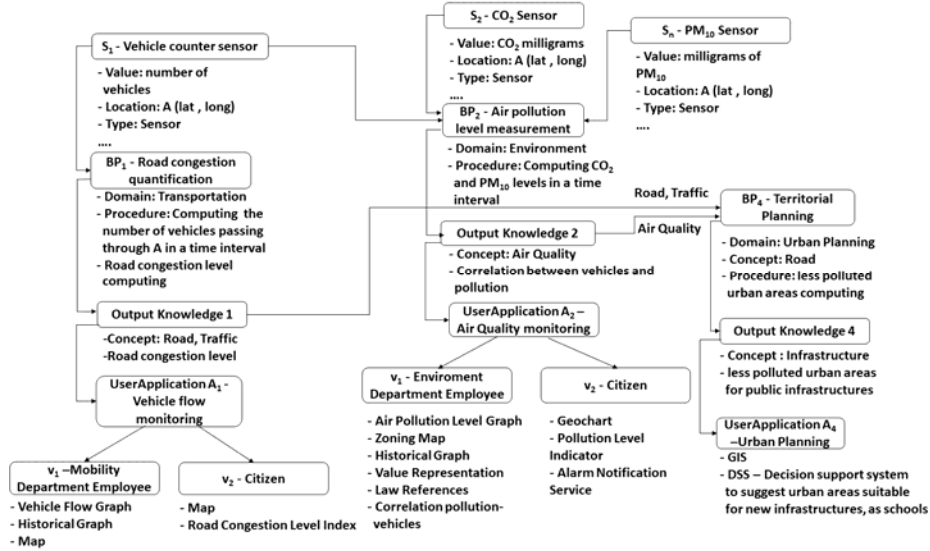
$S_2$ - $CO_2$ Sensor

- Value: $CO_2$ milligrams
- Location: A (lat , long)
- Type: Sensor
....

$S_n$ - $PM_{10}$ Sensor

- Value: milligrams of $PM_{10}$
- Location: A (lat , long)
- Type: Sensor
....

$S_1$ - Vehicle counter sensor

- Value: number of vehicles
- Location: A (lat , long)
- Type: Sensor
....

$BP_2$ - Air pollution level measurement

- Domain: Environment
- Procedure: Computing $CO_2$ and $PM_{10}$ levels in a time interval

$BP_1$ - Road congestion quantification

- Domain: Transportation
- Procedure: Computing the number of vehicles passing through A in a time interval
- Road congestion level computing

Road, Traffic

$BP_4$ - Territorial Planning

Air Quality

Output Knowledge 2

- Concept: Air Quality
- Correlation between vehicles and pollution

- Domain: Urban Planning
- Concept: Road
- Procedure: less polluted urban areas computing

Output Knowledge 1

-Concept: Road, Traffic
-Road congestion level

UserApplication $A_2$ – Air Quality monitoring

Output Knowledge 4

- Concept : Infrastructure
- less polluted urban areas for public infrastructures

UserApplication $A_1$ - Vehicle flow monitoring

$v_1$ - Enviroment Department Employee

- Air Pollution Level Graph
- Zoning Map
- Historical Graph
- Value Representation
- Law References
- Correlation pollution-vehicles

$v_2$ - Citizen

- Geochart
- Pollution Level Indicator
- Alarm Notification Service

UserApplication $A_4$ –Urban Planning

- GIS
- DSS – Decision support system to suggest urban areas suitable for new infrastructures, as schools

$v_1$ –Mobility Department Employee

- Vehicle Flow Graph
- Historical Graph
- Map

$v_2$ - Citizen

- Map
- Road Congestion Level Index